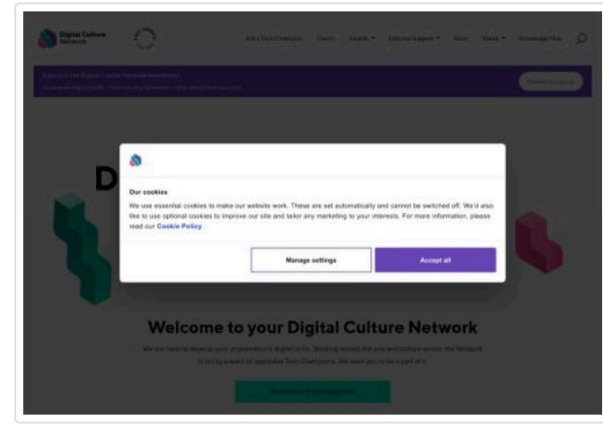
Digital Culture Network

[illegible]

D

Our cookies

We use essential cookies to make our website work. These are set automatically and cannot be switched off. We'd also like to use optional cookies to improve our site and tailor any marketing to your interests. For more information, please read our Cookie Policy.

Manage settings

Accept all

Welcome to your Digital Culture Network

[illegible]

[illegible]